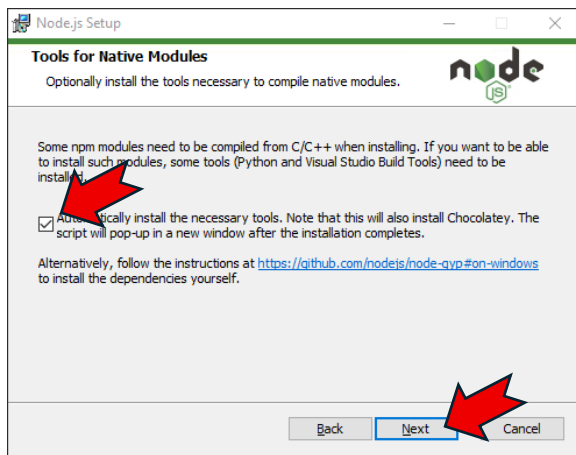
Node.js Setup

Tools for Native Modules

Optionally install the tools necessary to compile native modules.

node JS

Some npm modules need to be compiled from C/C++ when installing. If you want to be able to install such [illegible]odules, some tools (Python and Visual Studio Build Tools) need to be install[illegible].

Aut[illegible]tically install the necessary tools. Note that this will also install Chocolatey. The script will pop-up in a new window after the installation completes.

Alternatively, follow the instructions at https://github.com/nodejs/node-gyp#on-windows to install the dependencies yourself.

Back Next Cancel